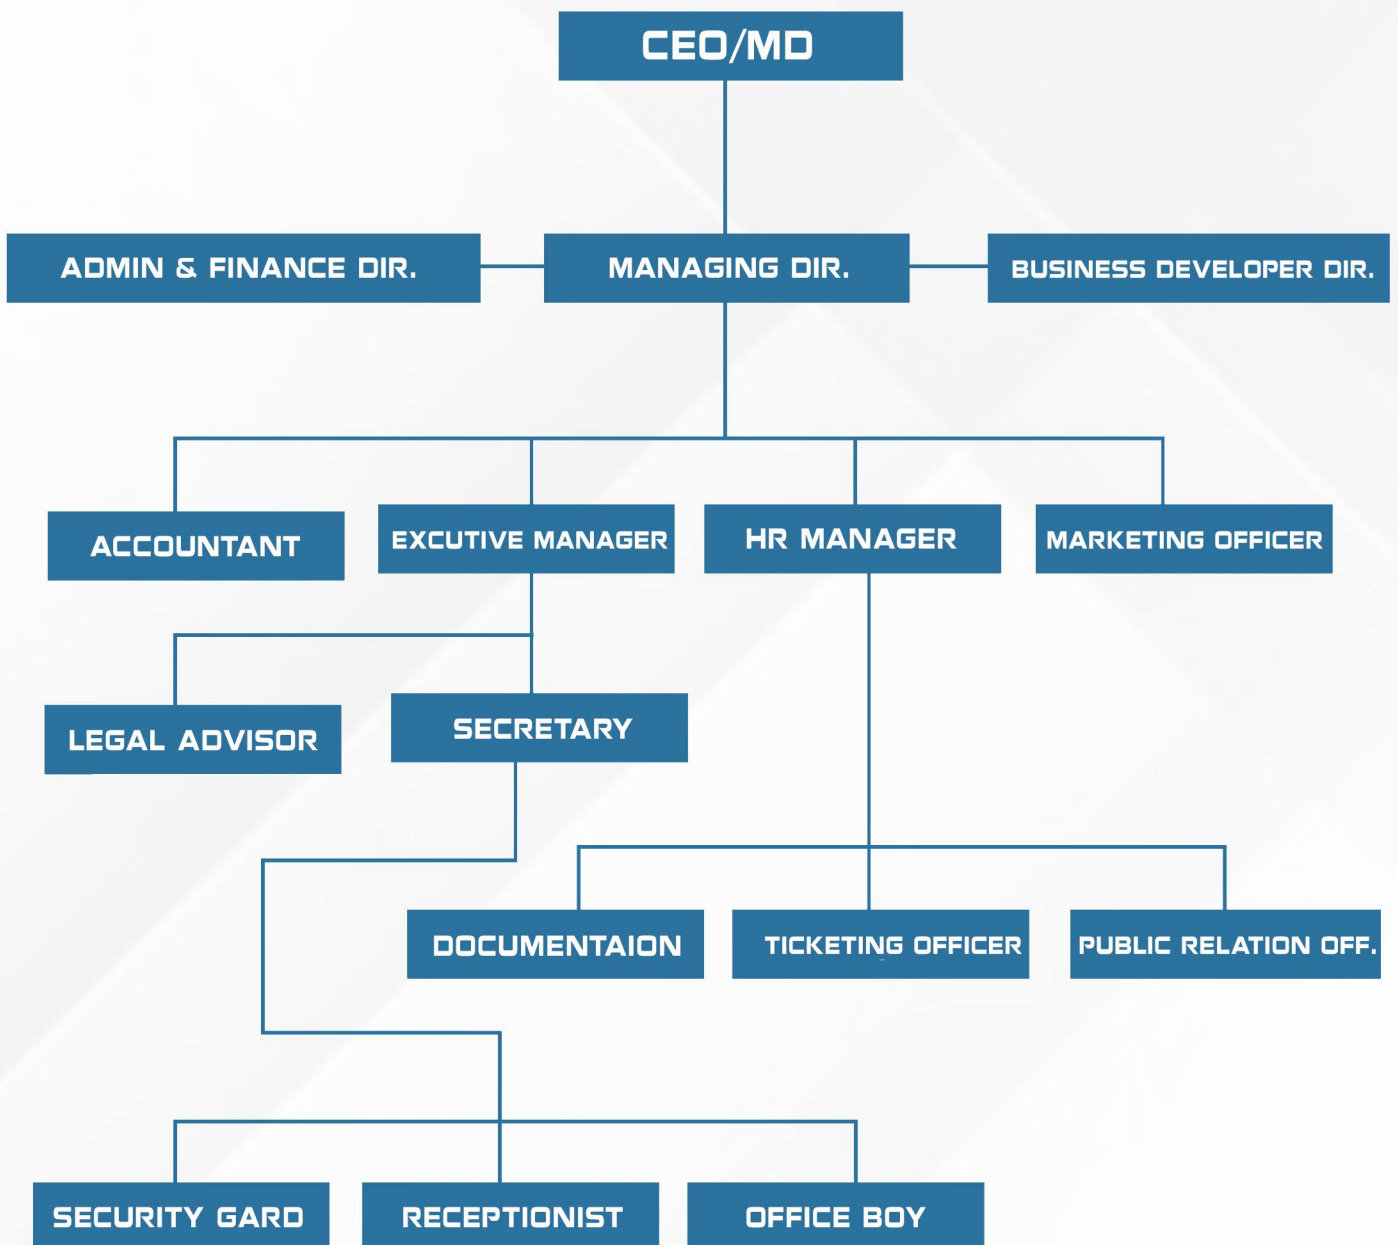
CEO/MD

ADMIN & FINANCE DIR.

MANAGING DIR.

BUSINESS DEVELOPER DIR.

ACCOUNTANT

EXCUTIVE MANAGER

HR MANAGER

MARKETING OFFICER

LEGAL ADVISOR

SECRETARY

DOCUMENTAION

TICKETING OFFICER

PUBLIC RELATION OFF.

SECURITY GARD

RECEPTIONIST

OFFICE BOY